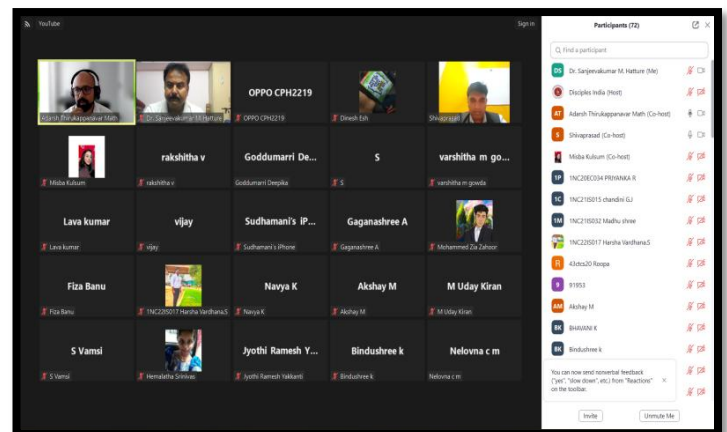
YouTube

Sign in

Adarsh Thirukappanavar Math

Dr. Sanjeevakumar M Hatture

OPPO CPH2219

OPPO CPH2219

Dinesh Esh

Shivaprasad

Misba Kulsum

rakshitha v

rakshitha v

Goddumarri De...

Goddumarri Deepika

S

S

varshitha m go...

varshitha m gowda

Lava kumar

Lava kumar

vijay

vijay

Sudhamani's iP...

Sudhamani's iPhone

Gaganashree A

Gaganashree A

Mohammed Zia Zahoor

Fiza Banu

Fiza Banu

1NC22IS017 Harsha Vardhana.S

Navya K

Navya K

Akshay M

Akshay M

M Uday Kiran

M Uday Kiran

S Vamsi

S Vamsi

Hemalatha Srinivas

Jyothi Ramesh Y...

Jyothi Ramesh Yakkanti

Bindushree k

Bindushree k

Nelovna c m

Nelovna c m

Participants (72)

Find a participant

DS Dr. Sanjeevakumar M. Hatture (Me)

Disciples India (Host)

AT Adarsh Thirukappanavar Math (Co-host)

S Shivaprasad (Co-host)

Misba Kulsum (Co-host)

1P 1NC20EC034 PRIYANKA R

1C 1NC21IS015 chandini GJ

1M 1NC21IS032 Madhu shree

1NC22IS017 Harsha Vardhana.S

R 43dcs20 Roopa

9 91953

AM Akshay M

BK BHAVANI K

BK Bindushree k

You can now send nonverbal feedback ("yes", "slow down", etc) from "Reactions" on the toolbar.

Invite

Unmute Me